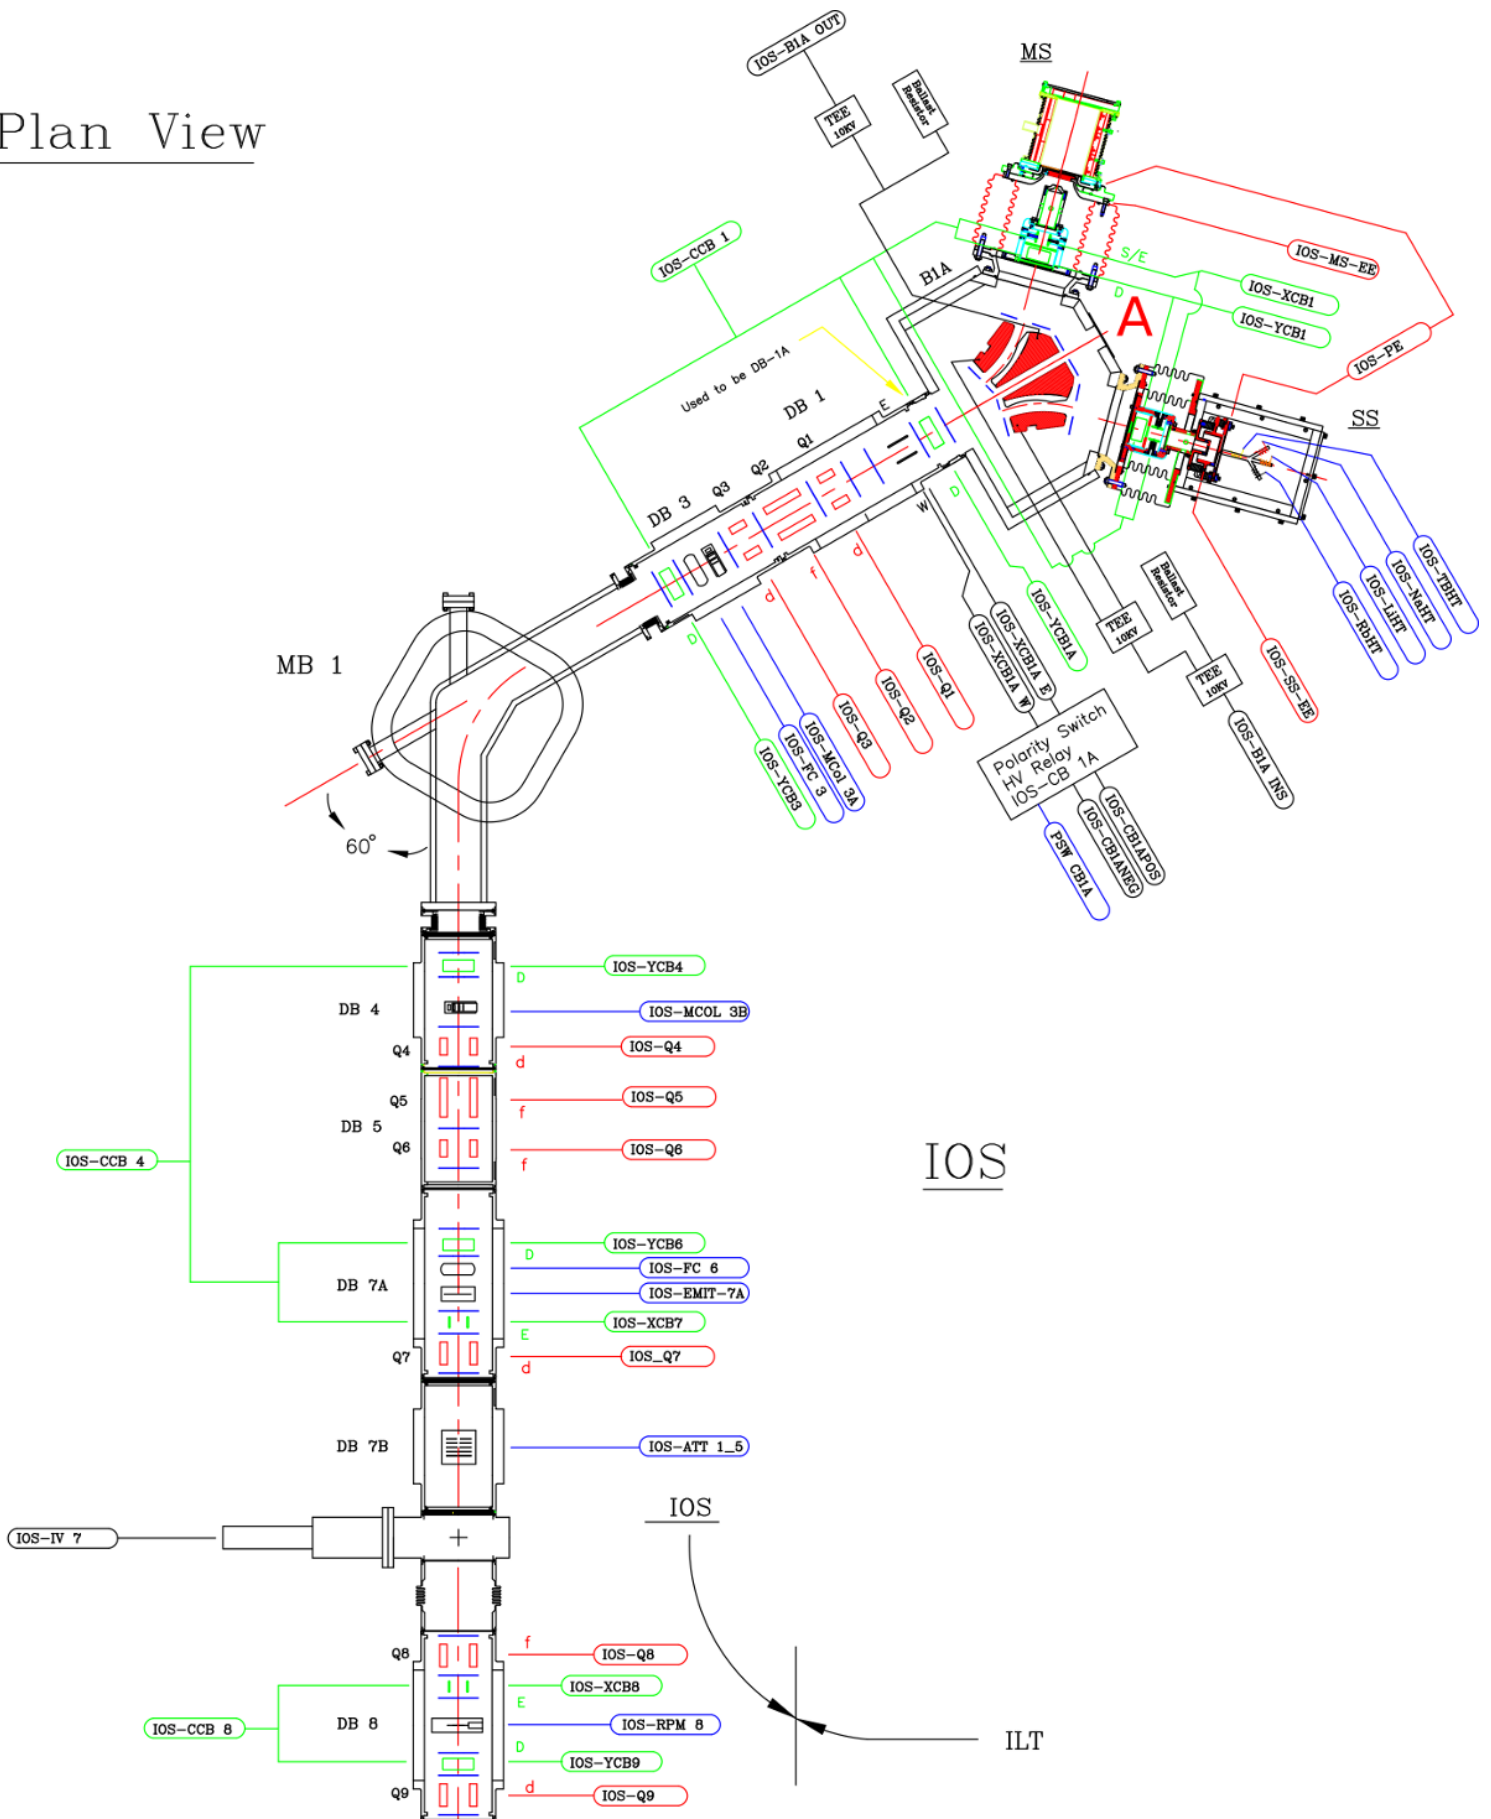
Plan View

IOS-B1A OUT
TEE 10KV
Ballast Resistor
MS
IOS-CCB 1
B1A
S/E
IOS-MS-EE
IOS-XCB1
D
IOS-YCB1
A
IOS-PE
Used to be DB-1A
DB 1
E
Q1
Q2
Q3
DB 3
SS
D
W
d
f
d
IOS-YCB1A
IOS-XCB1A E
IOS-XCB1A W
TEE 10KV
Ballast Resistor
TEE 10KV
IOS-SS-EE
IOS-RbHT
IOS-LiHT
IOS-NaHT
IOS-TBHT
IOS-B1A INS
MB 1
D
d
IOS-YCB3
IOS-FC 3
IOS-MCol 3A
IOS-Q3
IOS-Q2
IOS-Q1
Polarity Switch
HV Relay
IOS-CB 1A
PSW CB1A
IOS-CB1ANEG
IOS-CB1APOS
60°

DB 4
D
IOS-YCB4
IOS-MCOL 3B
Q4
IOS-Q4
d
Q5
DB 5
f
IOS-Q5
Q6
IOS-Q6
f
IOS-CCB 4
IOS
D
IOS-YCB6
DB 7A
IOS-FC 6
IOS-EMIT-7A
IOS-XCB7
E
Q7
IOS_Q7
d
DB 7B
IOS-ATT 1_5
IOS-IV 7
IOS
Q8
f
IOS-Q8
IOS-XCB8
E
IOS-CCB 8
DB 8
IOS-RPM 8
D
IOS-YCB9
ILT
Q9
d
IOS-Q9